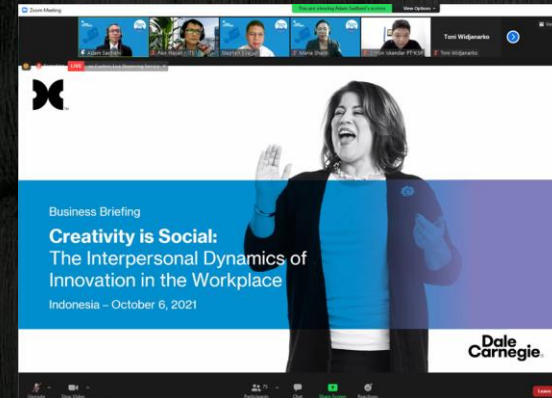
Zoom Meeting

You are viewing Adam Sadiadi's screen

View Options

Adam Sadiadi

Alex Hansen

Stephen Ericson

Maria Shafiri

Amri Iskandar PT KSP

Toni Widjanarko

Toni Widjanarko

LIVE

Business Briefing

Creativity is Social: The Interpersonal Dynamics of Innovation in the Workplace

Indonesia – October 6, 2021

Dale Carnegie

Unmute

Start Video

Participants

Chat

Share Screen

Reactions

Leave